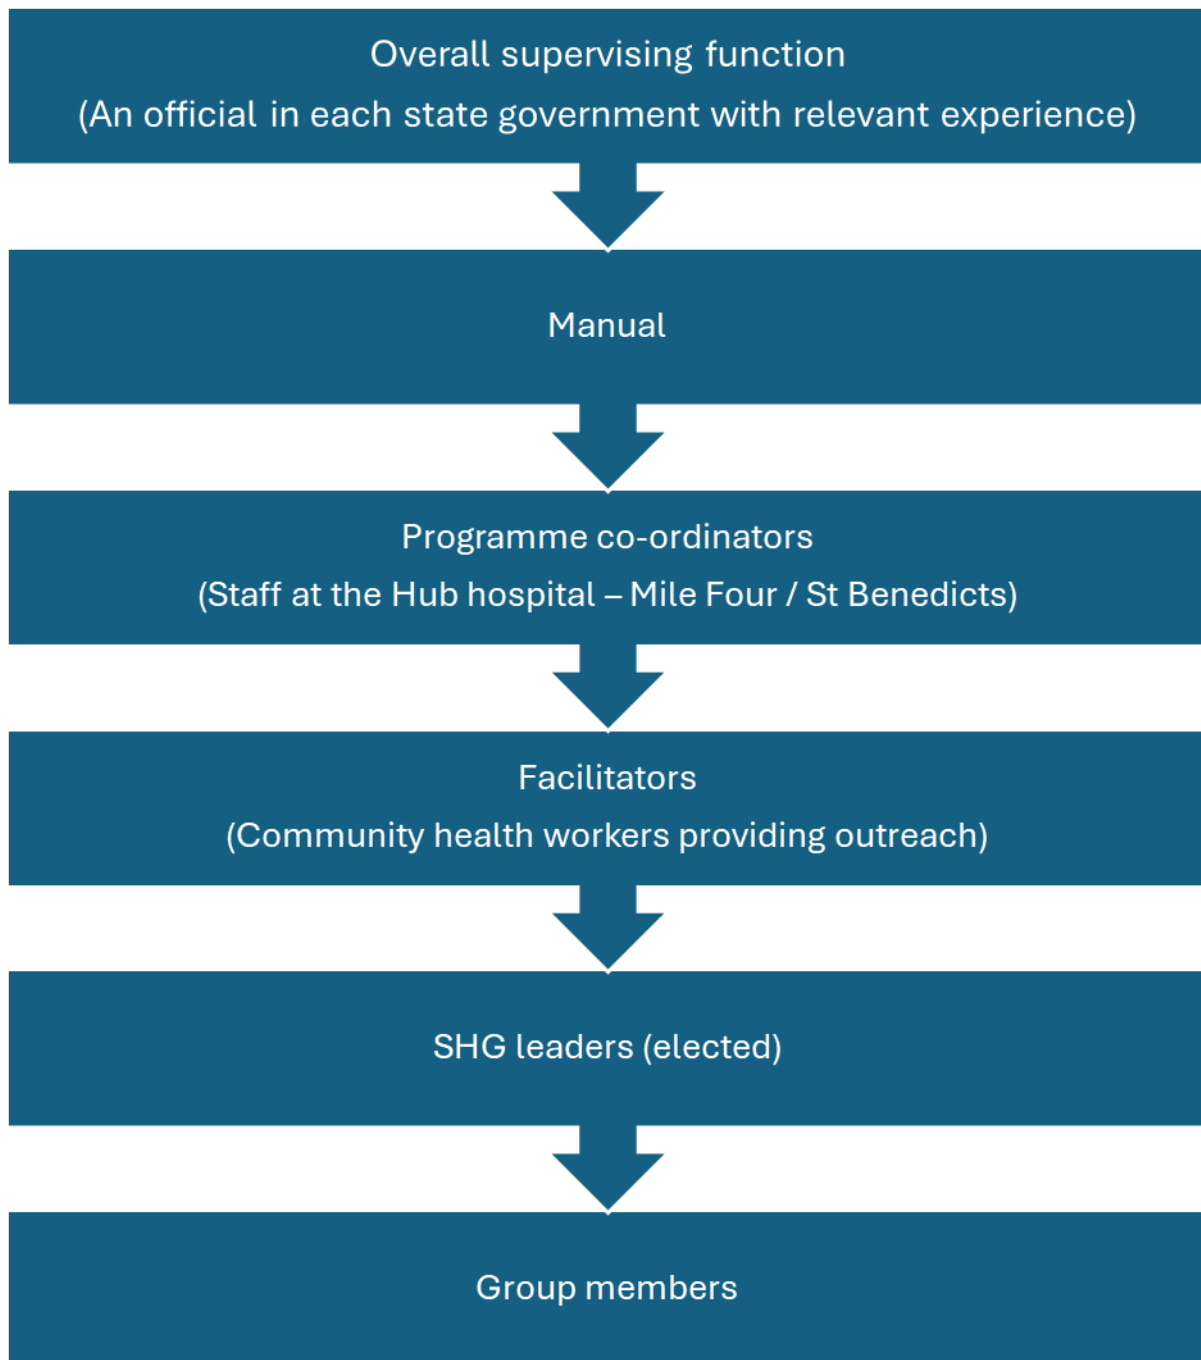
Overall supervising function
(An official in each state government with relevant experience)

Manual

Programme co-ordinators
(Staff at the Hub hospital – Mile Four / St Benedicts)

Facilitators
(Community health workers providing outreach)

SHG leaders (elected)

Group members